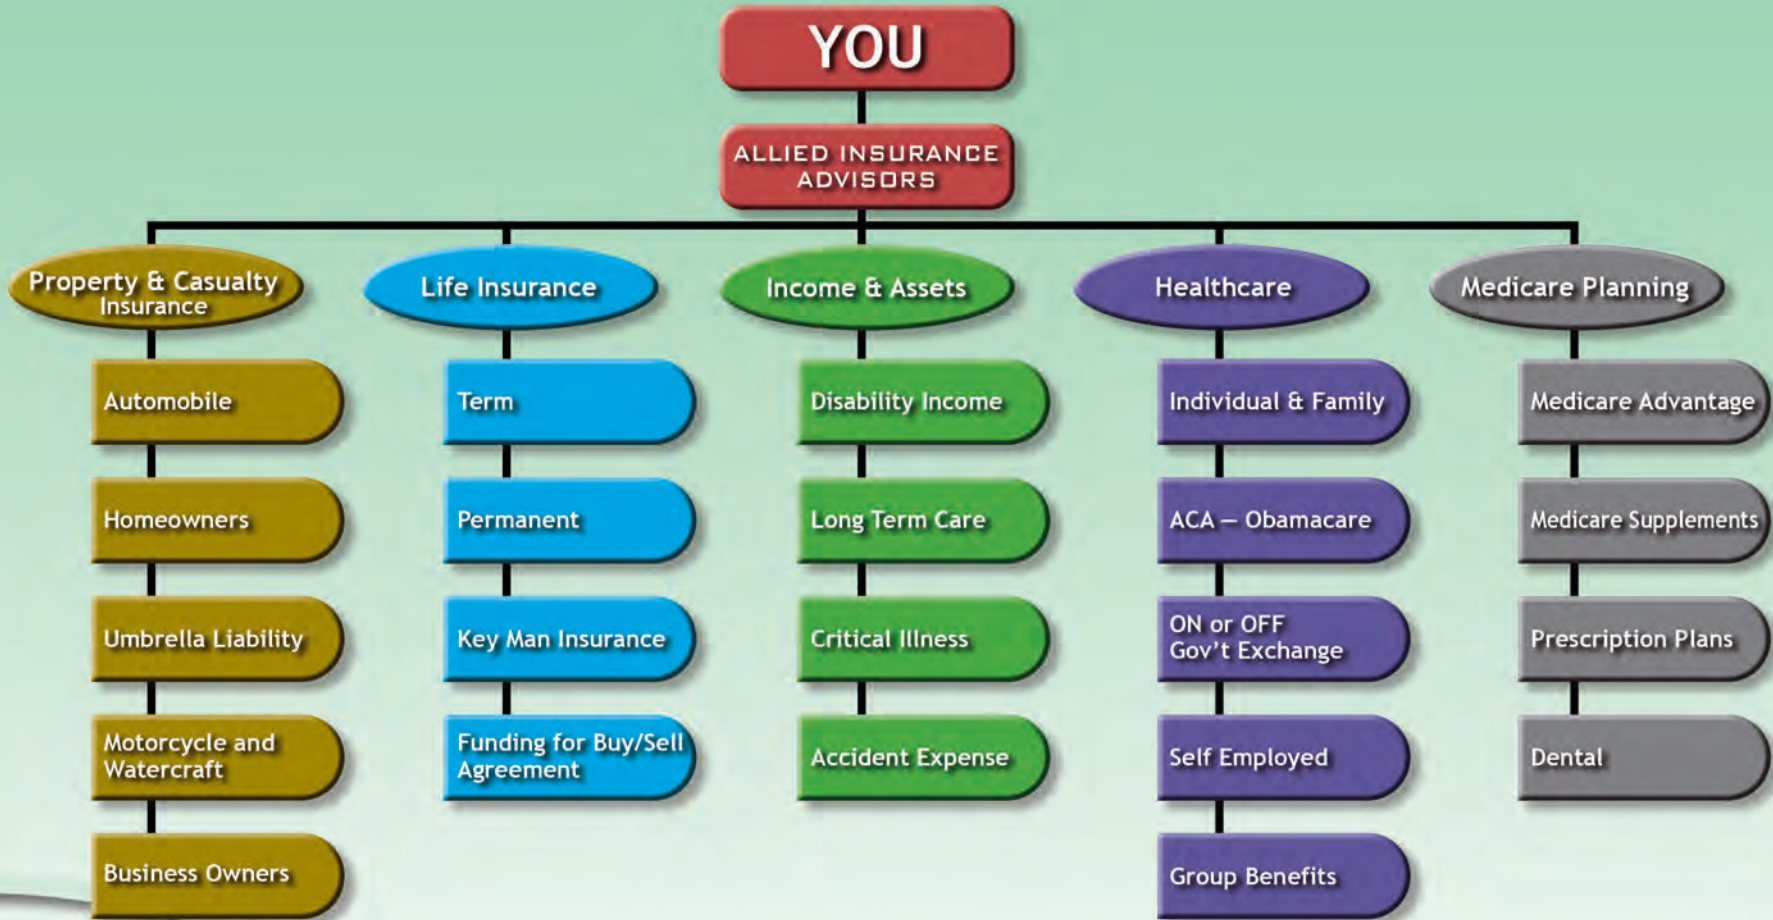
YOU

ALLIED INSURANCE ADVISORS

Property & Casualty Insurance

Automobile

Homeowners

Umbrella Liability

Motorcycle and Watercraft

Business Owners

Life Insurance

Term

Permanent

Key Man Insurance

Funding for Buy/Sell Agreement

Income & Assets

Disability Income

Long Term Care

Critical Illness

Accident Expense

Healthcare

Individual & Family

ACA – Obamacare

ON or OFF Gov't Exchange

Self Employed

Group Benefits

Medicare Planning

Medicare Advantage

Medicare Supplements

Prescription Plans

Dental